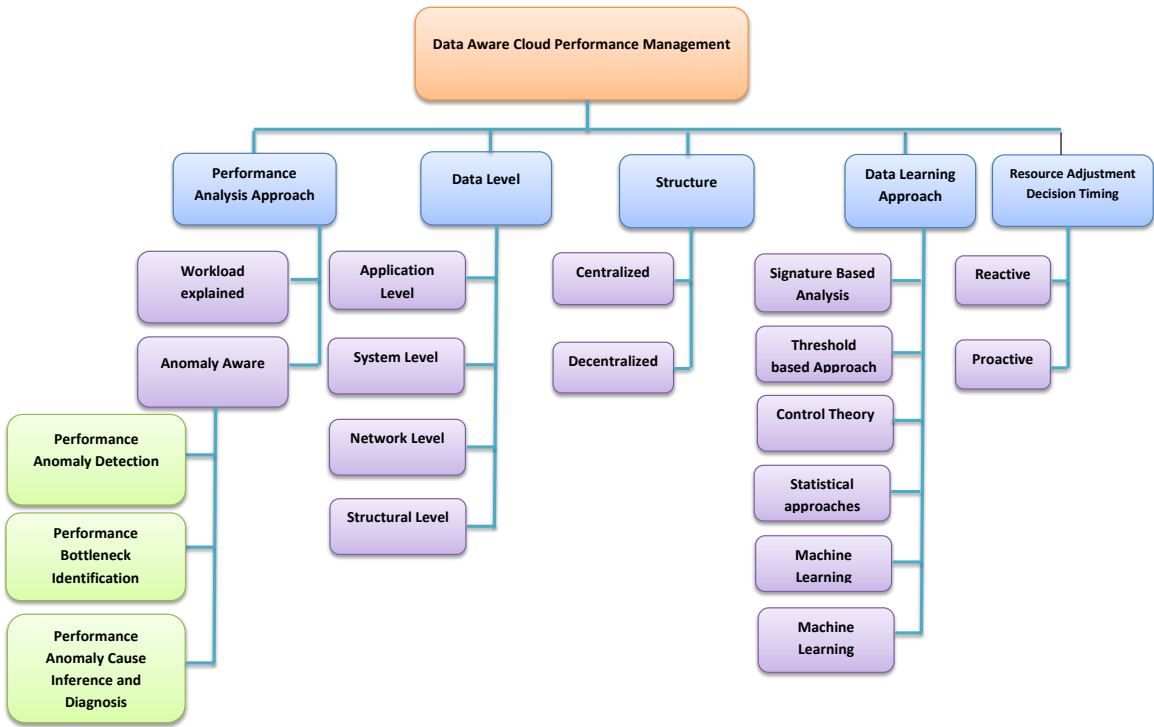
Data Aware Cloud Performance Management

Performance Analysis Approach

Workload explained

Anomaly Aware

Performance Anomaly Detection

Performance Bottleneck Identification

Performance Anomaly Cause Inference and Diagnosis

Data Level

Application Level

System Level

Network Level

Structural Level

Structure

Centralized

Decentralized

Data Learning Approach

Signature Based Analysis

Threshold based Approach

Control Theory

Statistical approaches

Machine Learning

Machine Learning

Resource Adjustment Decision Timing

Reactive

Proactive